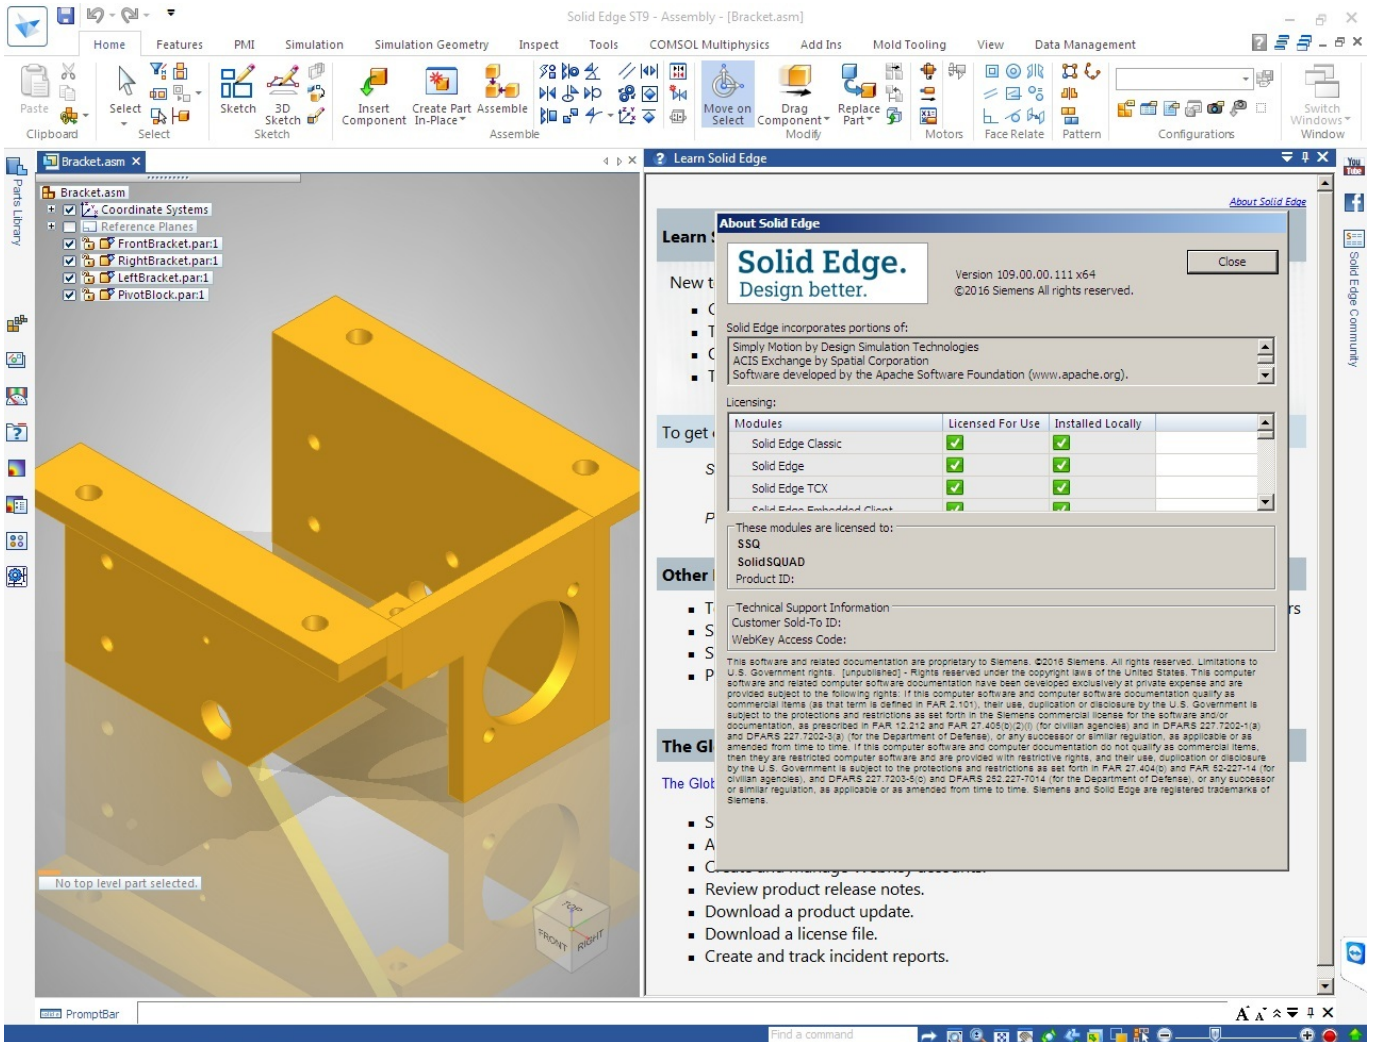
Solid Edge ST9 - Assembly - [Bracket.asm]

Home Features PMI Simulation Simulation Geometry Inspect Tools COMSOL Multiphysics Add Ins Mold Tooling View Data Management

Paste
Clipboard
Select
Select
Sketch
3D Sketch
Sketch
Insert Component
Create Part In-Place
Assemble
Assemble
Move on Select
Drag Component
Replace Part
Modify
Motors
Face Relate
Pattern
Configurations
Switch Windows
Window

Parts Library

Bracket.asm
Bracket.asm
Coordinate Systems
Reference Planes
FrontBracket.par:1
RightBracket.par:1
LeftBracket.par:1
PivotBlock.par:1

No top level part selected.

TOP
FRONT
RIGHT

Learn Solid Edge

About Solid Edge

Learn
New t
To get
S
P
Other
The Gl
The Glob
rs

About Solid Edge
Solid Edge.
Design better.
Version 109.00.00.111 x64
©2016 Siemens All rights reserved.
Close

Solid Edge incorporates portions of:
Simply Motion by Design Simulation Technologies
ACIS Exchange by Spatial Corporation
Software developed by the Apache Software Foundation (www.apache.org).

Licensing:
| Modules | Licensed For Use | Installed Locally |
|---|---|---|
| Solid Edge Classic | ✓ | ✓ |
| Solid Edge | ✓ | ✓ |
| Solid Edge TCX | ✓ | ✓ |
| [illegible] | ✓ | ✓ |

These modules are licensed to:
SSQ
SolidSQUAD
Product ID:

Technical Support Information
Customer Sold-To ID:
WebKey Access Code:

This software and related documentation are proprietary to Siemens. ©2016 Siemens. All rights reserved. Limitations to U.S. Government rights. [unpublished] - Rights reserved under the copyright laws of the United States. This computer software and related computer software documentation have been developed exclusively at private expense and are provided subject to the following rights: If this computer software and computer software documentation qualify as commercial items (as that term is defined in FAR 2.101), their use, duplication or disclosure by the U.S. Government is subject to the protections and restrictions as set forth in the Siemens commercial license for the software and/or documentation, as prescribed in FAR 12.212 and FAR 27.405(b)(2)(i) (for civilian agencies) and in DFARS 227.7202-1(a) and DFARS 227.7202-3(a) (for the Department of Defense), or any successor or similar regulation, as applicable or as amended from time to time. If this computer software and computer documentation do not qualify as commercial items, then they are restricted computer software and are provided with restrictive rights, and their use, duplication or disclosure by the U.S. Government is subject to the protections and restrictions as set forth in FAR 27.404(b) and FAR 52-227-14 (for civilian agencies), and DFARS 227.7203-5(c) and DFARS 252.227-7014 (for the Department of Defense), or any successor or similar regulation, as applicable or as amended from time to time. Siemens and Solid Edge are registered trademarks of Siemens.

Review product release notes.
Download a product update.
Download a license file.
Create and track incident reports.

Solid Edge Community

PromptBar
Find a command